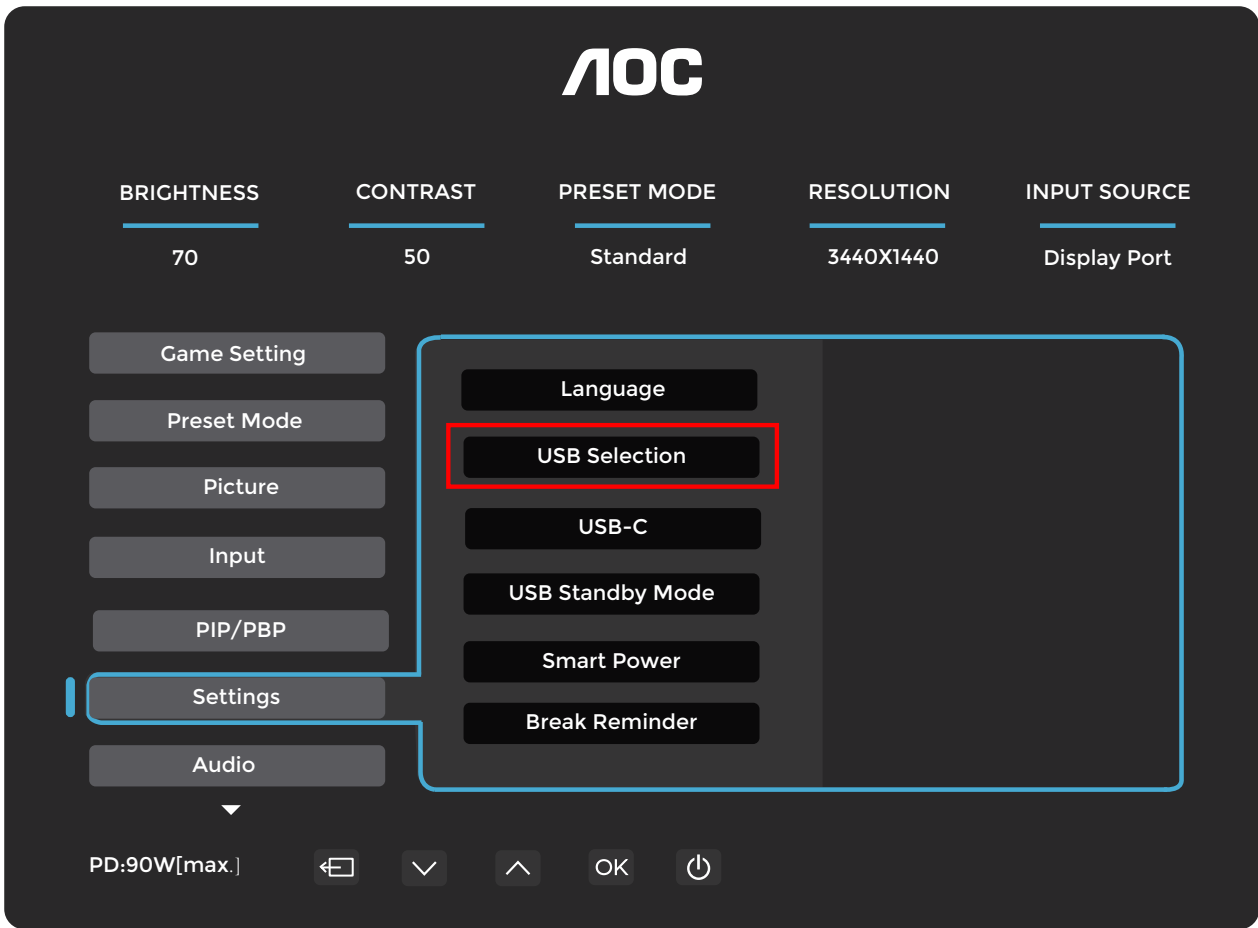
AOC

| BRIGHTNESS | CONTRAST | PRESET MODE | RESOLUTION | INPUT SOURCE |
|---|---|---|---|---|
| 70 | 50 | Standard | 3440X1440 | Display Port |

Game Setting
Preset Mode
Picture
Input
PIP/PBP
Settings
Audio

Language
USB Selection
USB-C
USB Standby Mode
Smart Power
Break Reminder

PD:90W[max.]

OK